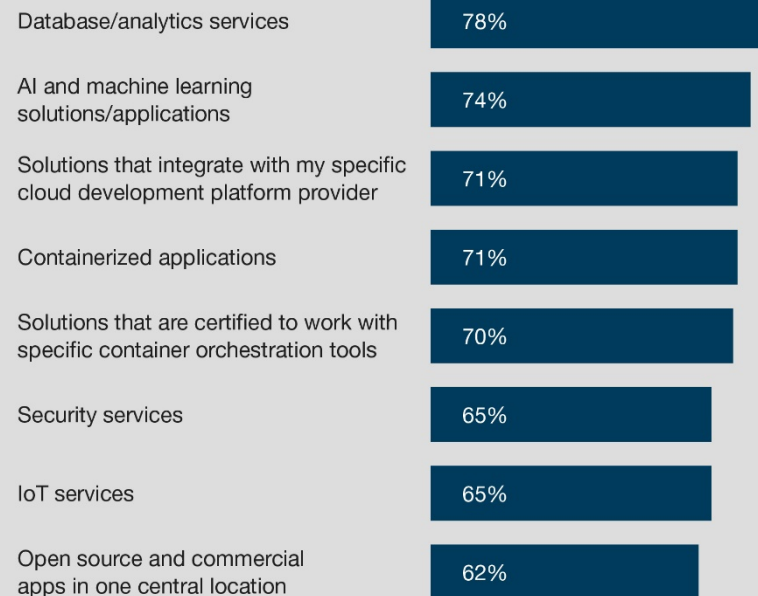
| | |
|---|---|
| Database/analytics services | 78% |
| AI and machine learning solutions/applications | 74% |
| Solutions that integrate with my specific cloud development platform provider | 71% |
| Containerized applications | 71% |
| Solutions that are certified to work with specific container orchestration tools | 70% |
| Security services | 65% |
| IoT services | 65% |
| Open source and commercial apps in one central location | 62% |